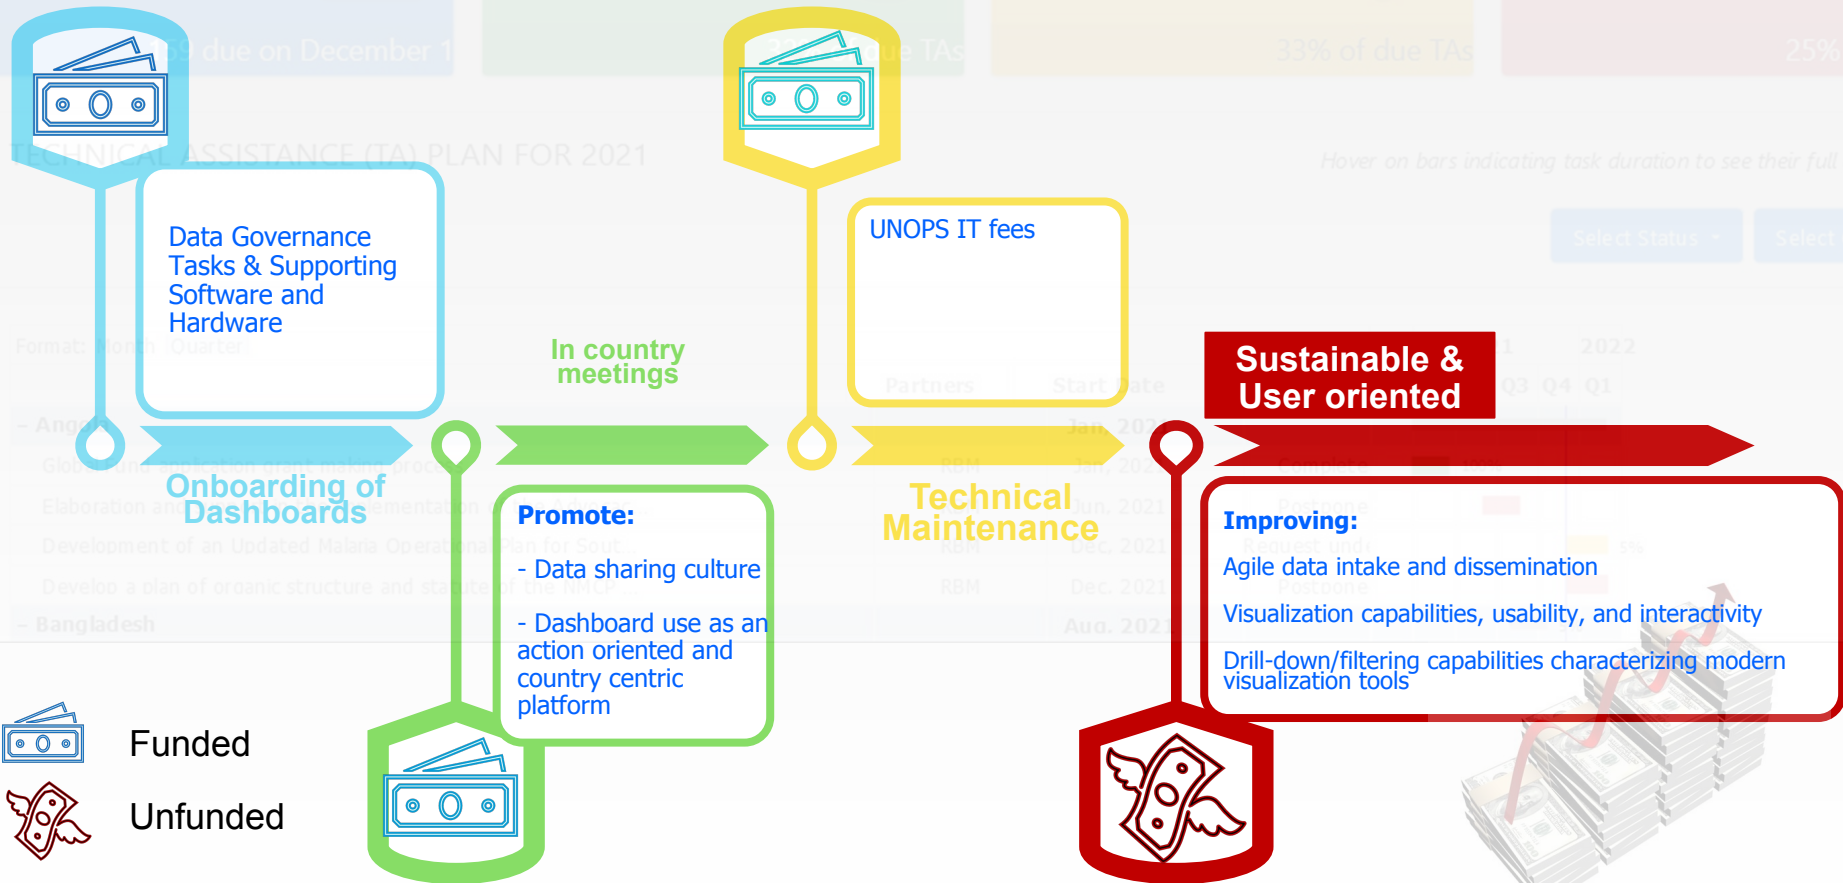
Data Governance Tasks & Supporting Software and Hardware

Onboarding of Dashboards

In country meetings

Promote:

- Data sharing culture

- Dashboard use as an action oriented and country centric platform

UNOPS IT fees

Technical Maintenance

Sustainable & User oriented

Improving:

Agile data intake and dissemination

Visualization capabilities, usability, and interactivity

Drill-down/filtering capabilities characterizing modern visualization tools

Funded

Unfunded